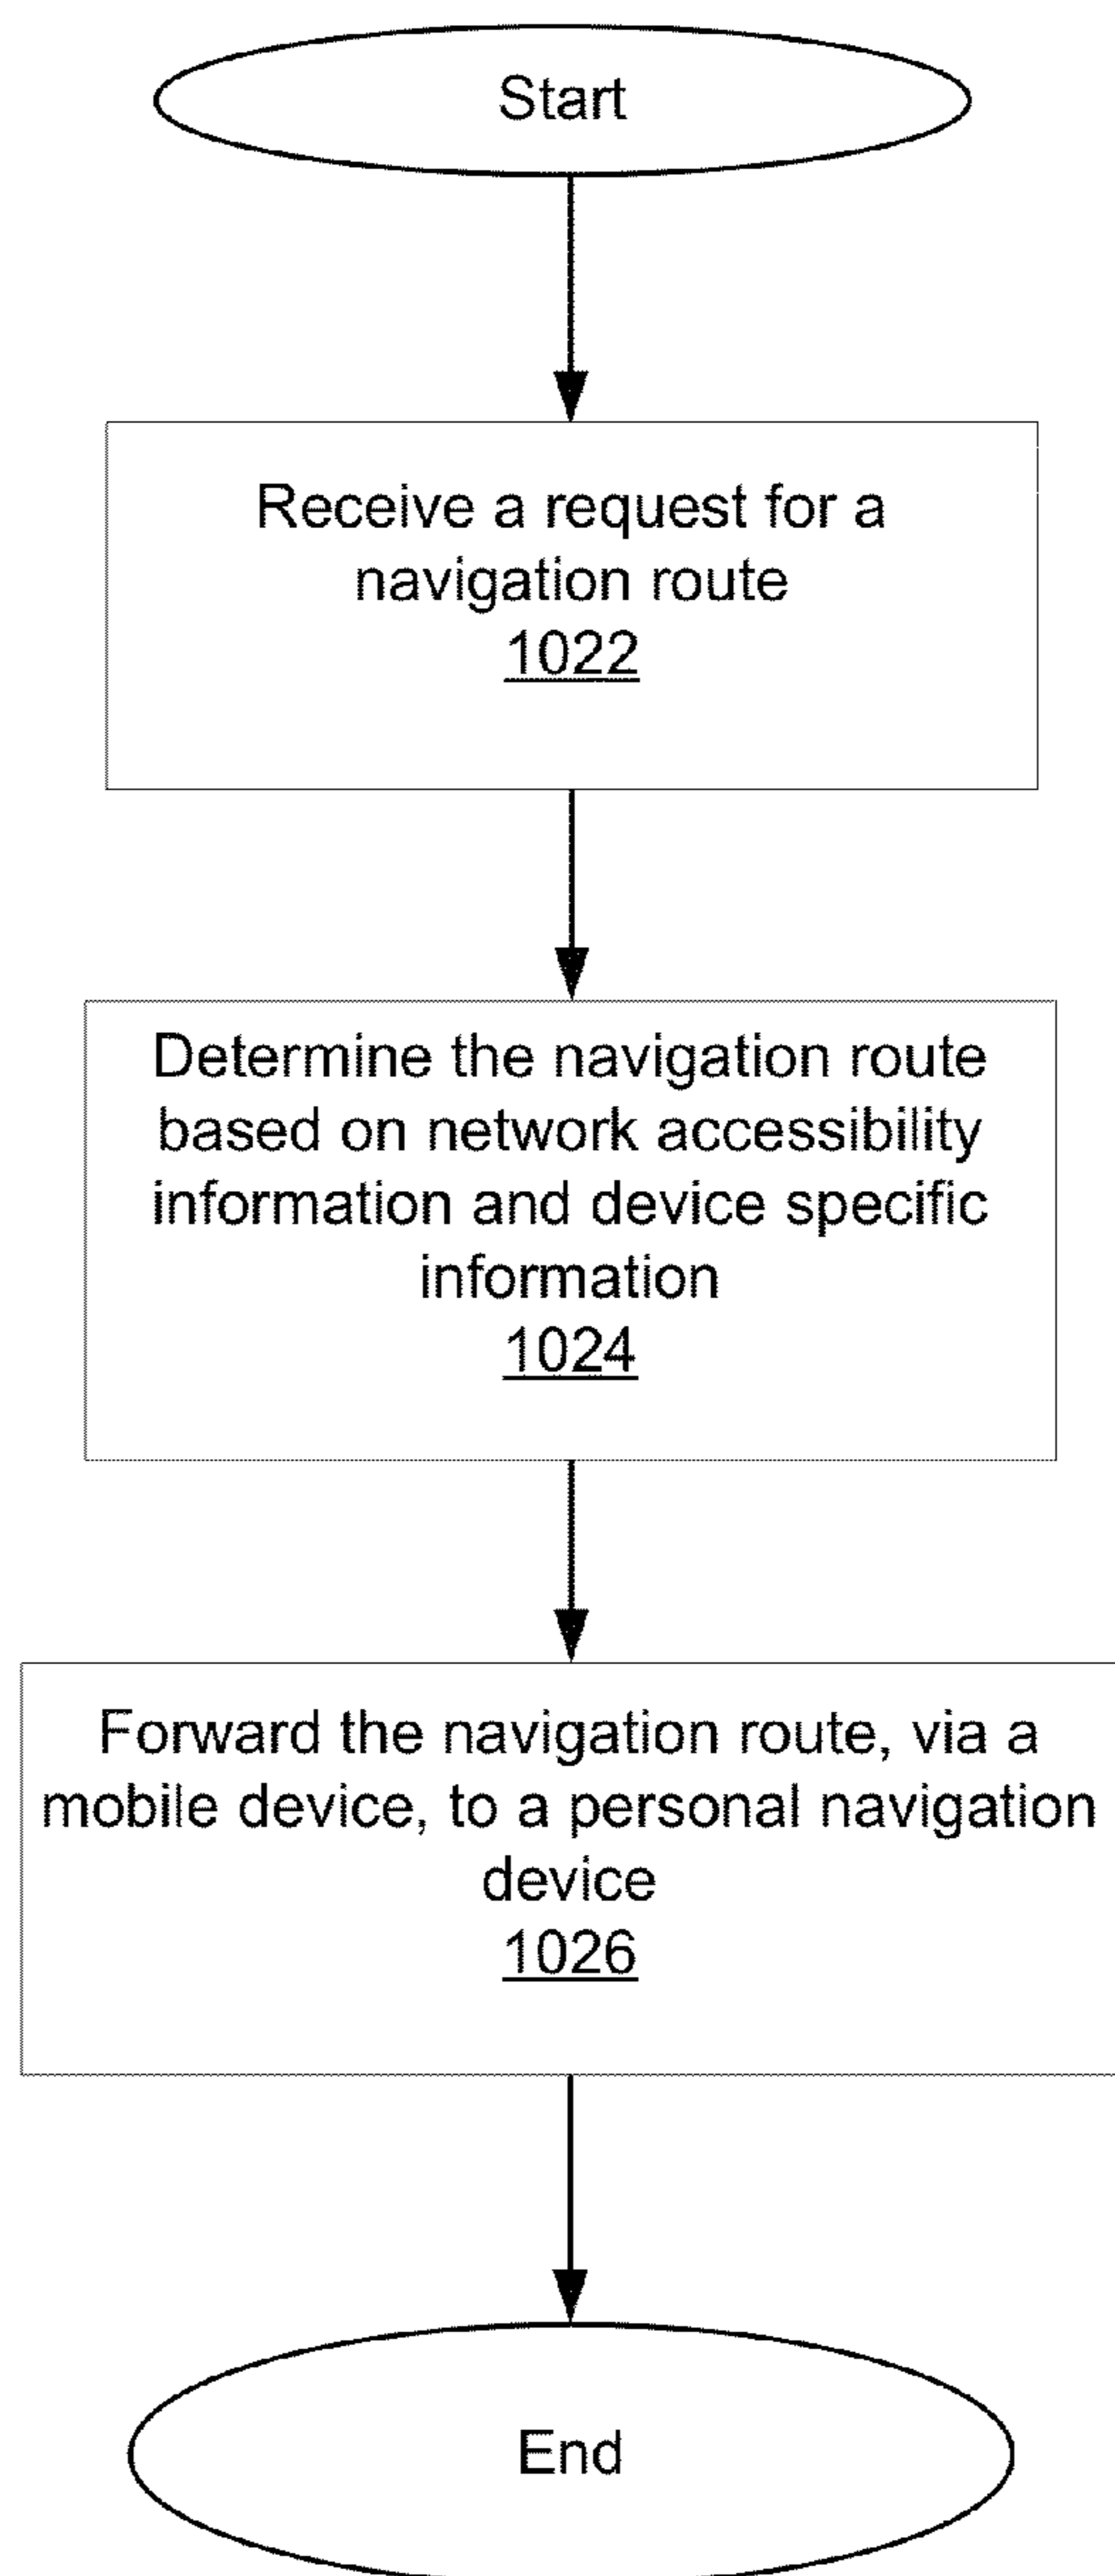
Start

Receive a request for a navigation route
1022

Determine the navigation route based on network accessibility information and device specific information
1024

Forward the navigation route, via a mobile device, to a personal navigation device
1026

End